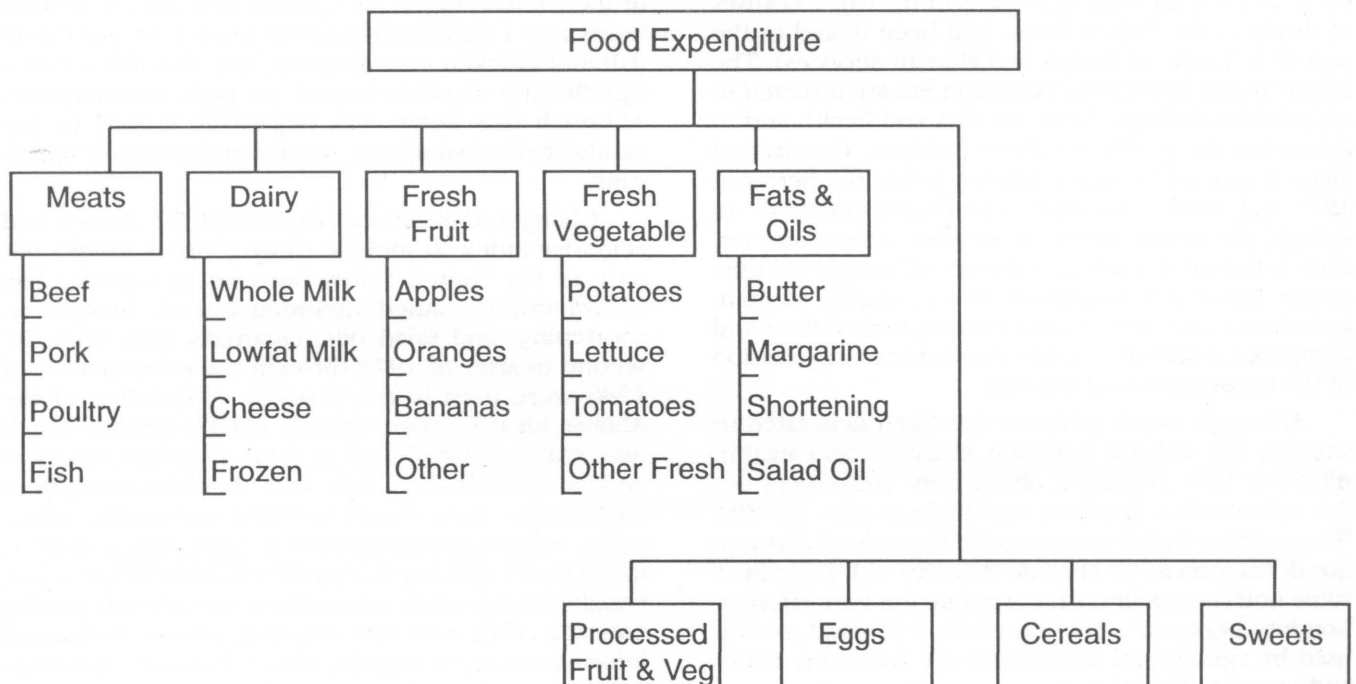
Food Expenditure

Meats
Beef
Pork
Poultry
Fish

Dairy
Whole Milk
Lowfat Milk
Cheese
Frozen

Fresh Fruit
Apples
Oranges
Bananas
Other

Fresh Vegetable
Potatoes
Lettuce
Tomatoes
Other Fresh

Fats & Oils
Butter
Margarine
Shortening
Salad Oil

Processed Fruit & Veg

Eggs

Cereals

Sweets